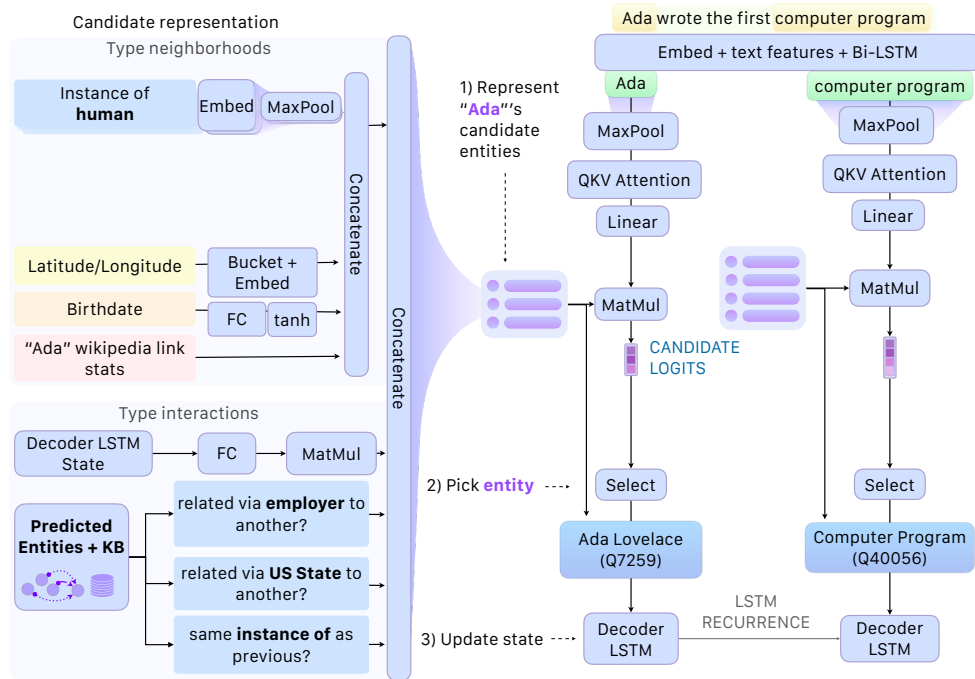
Candidate representation

Type neighborhoods

Instance of **human**

Embed

MaxPool

Latitude/Longitude

Bucket + Embed

Birthdate

FC

tanh

"Ada" wikipedia link stats

Concatenate

Type interactions

Decoder LSTM State

FC

MatMul

**Predicted Entities + KB**

related via **employer** to another?

related via **US State** to another?

same **instance of** as previous?

Concatenate

1) Represent "**Ada**"'s candidate entities

2) Pick **entity**

3) Update state

Ada wrote the first computer program

Embed + text features + Bi-LSTM

Ada

MaxPool

QKV Attention

Linear

MatMul

CANDIDATE LOGITS

Select

Ada Lovelace (Q7259)

Decoder LSTM

LSTM RECURRENCE

computer program

MaxPool

QKV Attention

Linear

MatMul

Select

Computer Program (Q40056)

Decoder LSTM